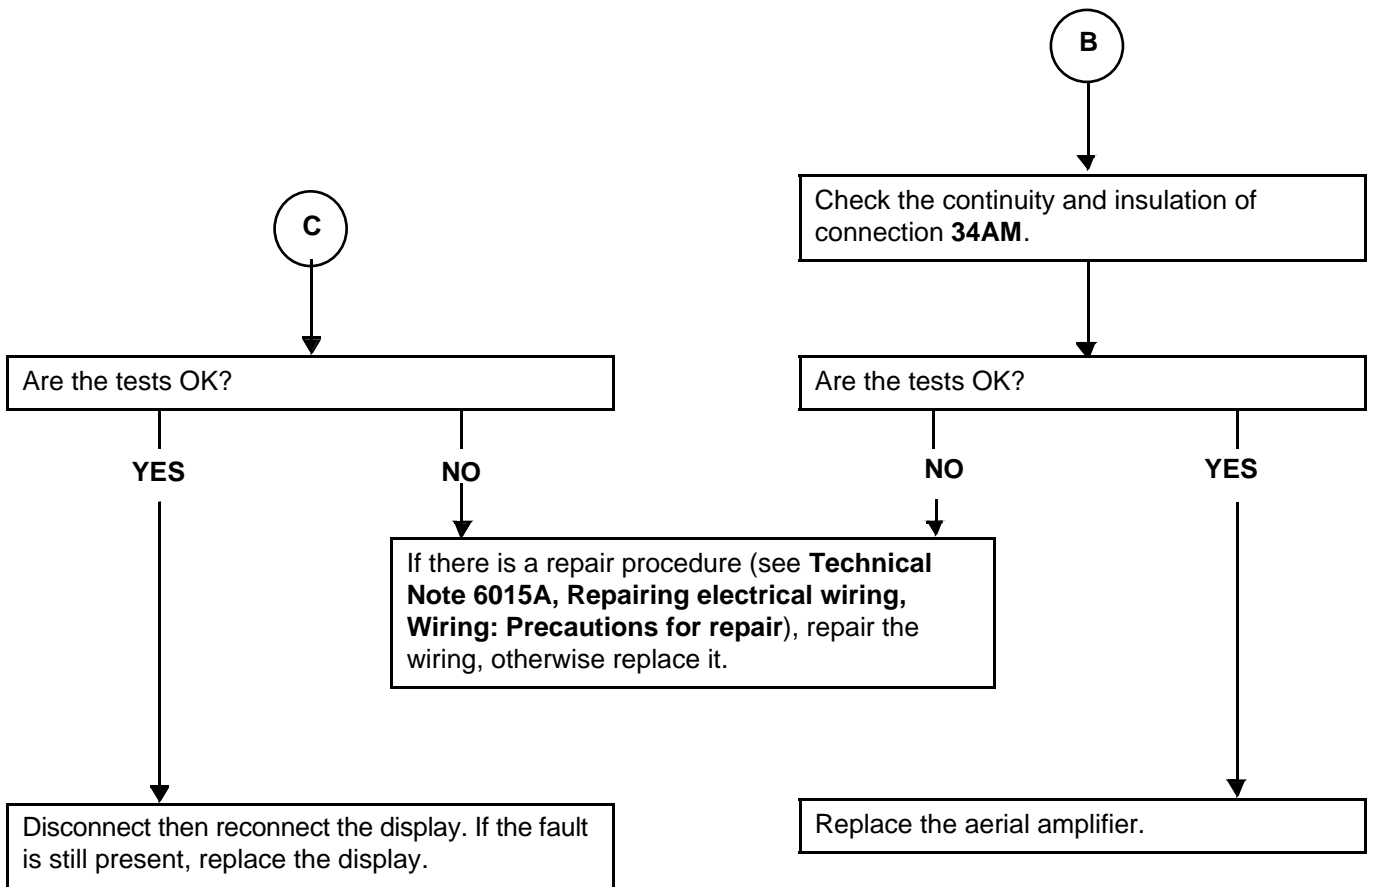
B

Check the continuity and insulation of connection **34AM**.

C

Are the tests OK?

YES

NO

Are the tests OK?

NO

YES

If there is a repair procedure (see **Technical Note 6015A, Repairing electrical wiring, Wiring: Precautions for repair**), repair the wiring, otherwise replace it.

Disconnect then reconnect the display. If the fault is still present, replace the display.

Replace the aerial amplifier.